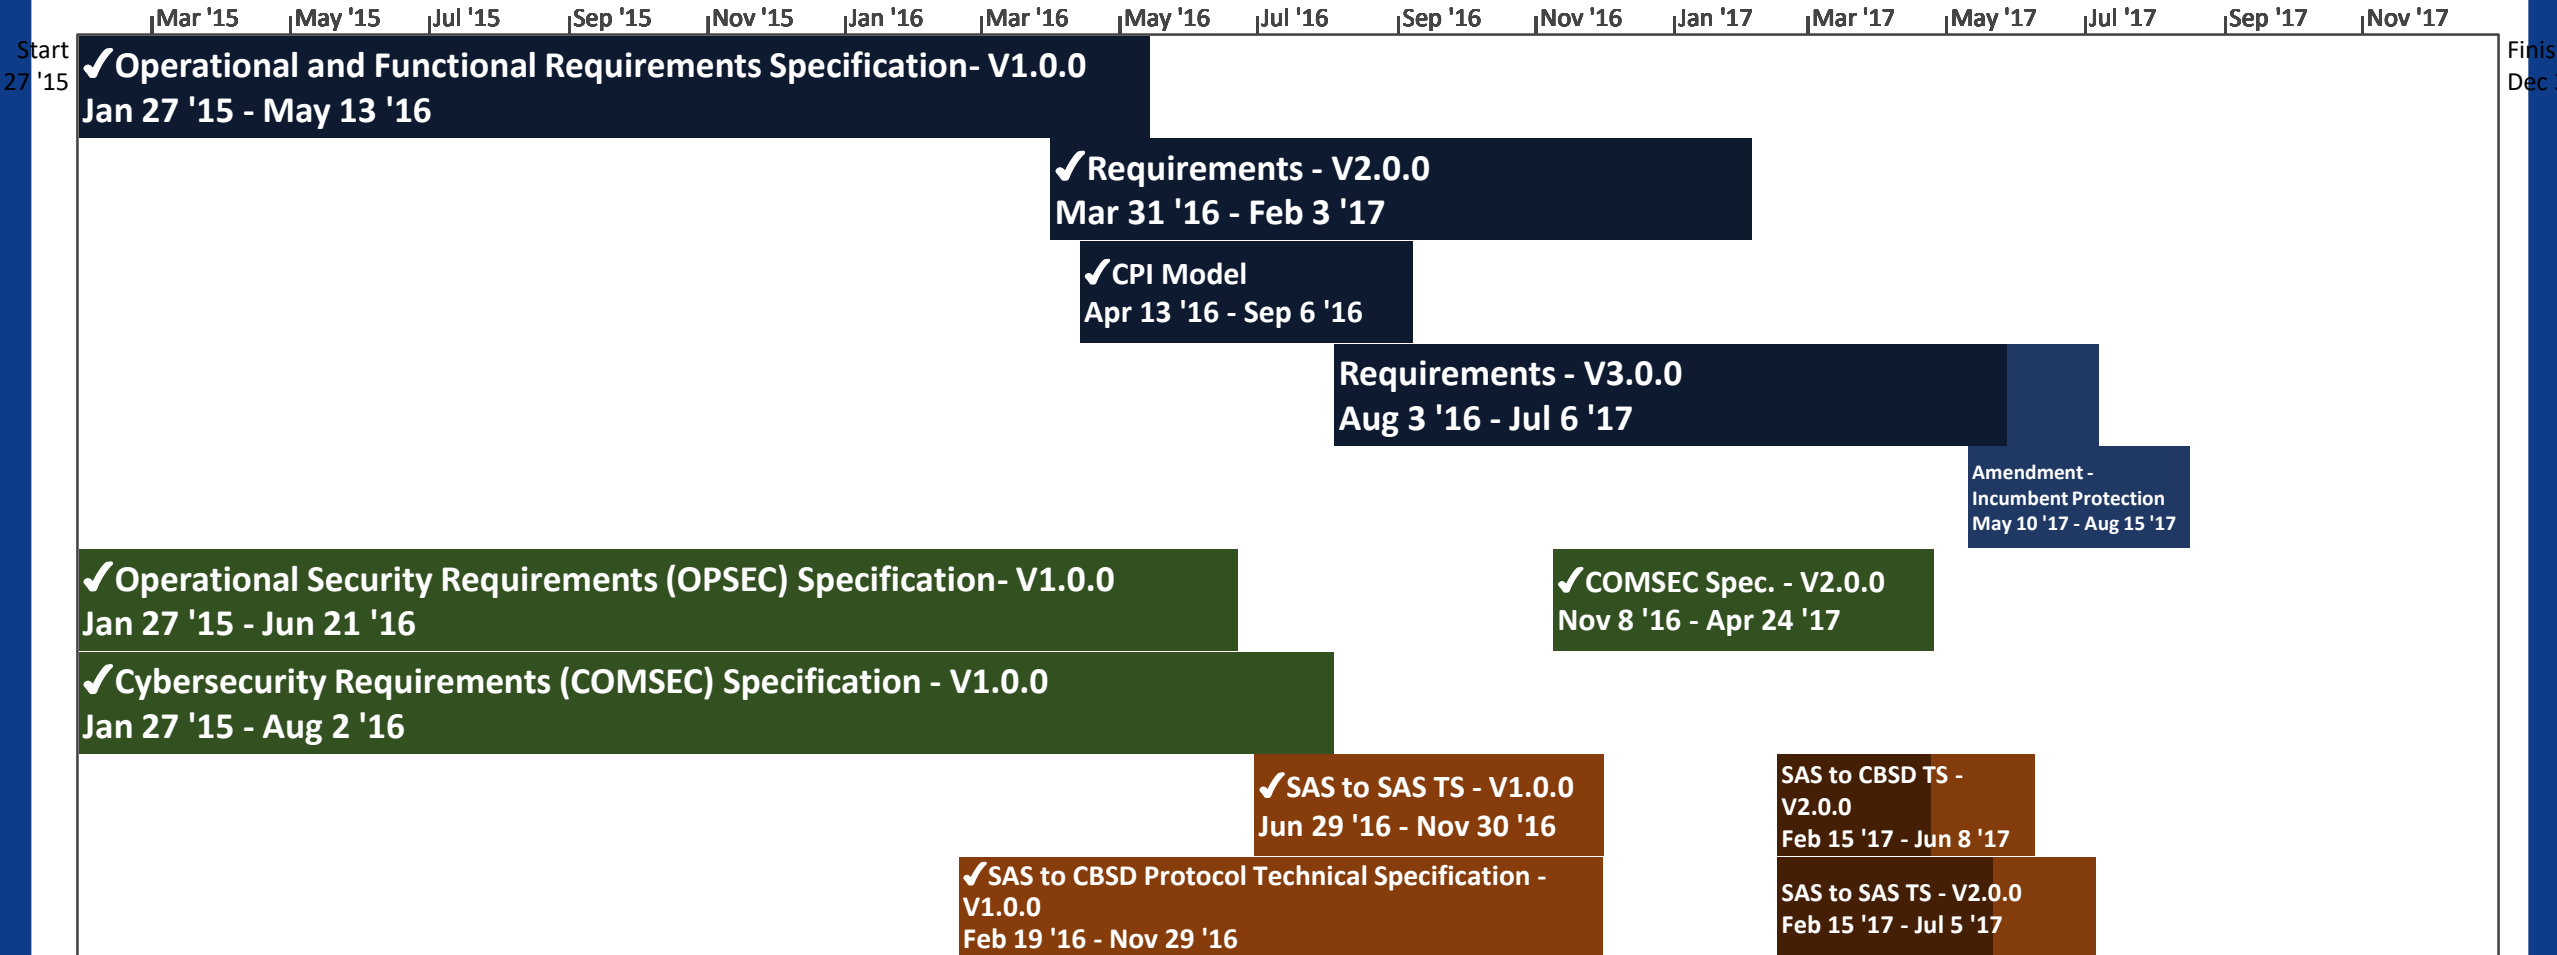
Mar '15 May '15 Jul '15 Sep '15 Nov '15 Jan '16 Mar '16 May '16 Jul '16 Sep '16 Nov '16 Jan '17 Mar '17 May '17 Jul '17 Sep '17 Nov '17

Start
27 '15

Finis
Dec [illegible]

✓Operational and Functional Requirements Specification- V1.0.0
Jan 27 '15 - May 13 '16

✓Requirements - V2.0.0
Mar 31 '16 - Feb 3 '17

✓CPI Model
Apr 13 '16 - Sep 6 '16

Requirements - V3.0.0
Aug 3 '16 - Jul 6 '17

Amendment - Incumbent Protection
May 10 '17 - Aug 15 '17

✓Operational Security Requirements (OPSEC) Specification- V1.0.0
Jan 27 '15 - Jun 21 '16

✓COMSEC Spec. - V2.0.0
Nov 8 '16 - Apr 24 '17

✓Cybersecurity Requirements (COMSEC) Specification - V1.0.0
Jan 27 '15 - Aug 2 '16

✓SAS to SAS TS - V1.0.0
Jun 29 '16 - Nov 30 '16

SAS to CBSD TS - V2.0.0
Feb 15 '17 - Jun 8 '17

✓SAS to CBSD Protocol Technical Specification - V1.0.0
Feb 19 '16 - Nov 29 '16

SAS to SAS TS - V2.0.0
Feb 15 '17 - Jul 5 '17